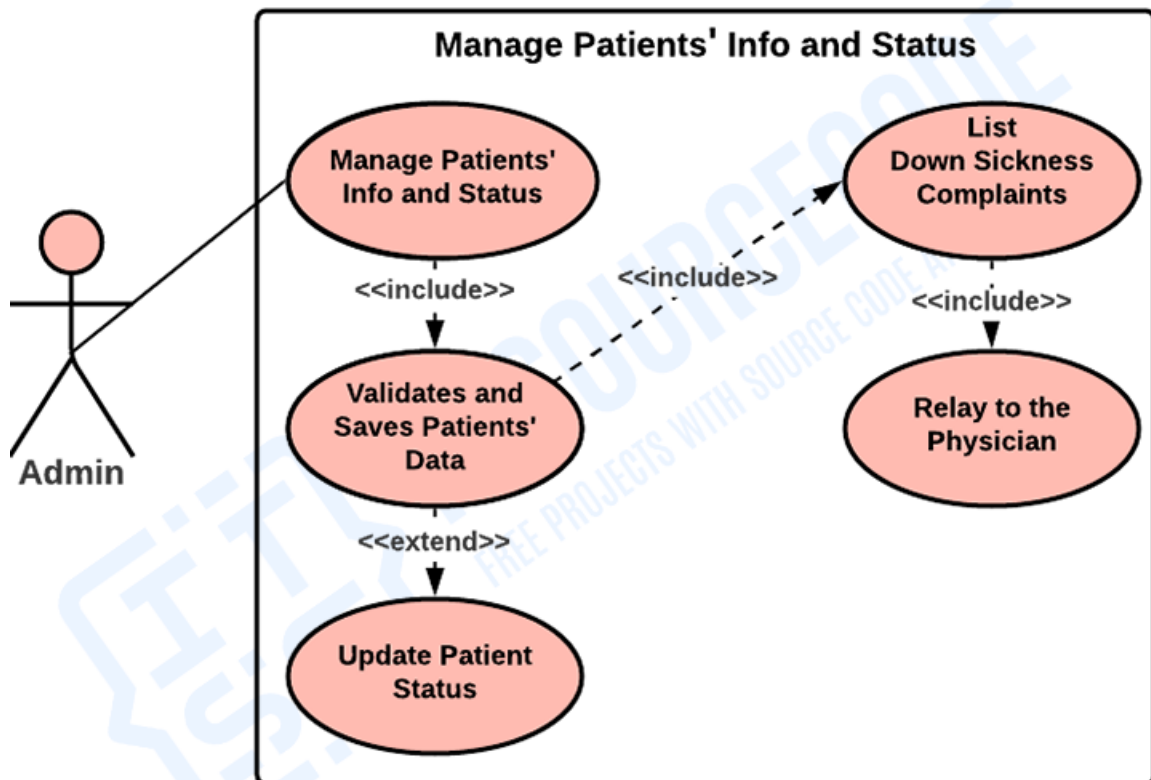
Manage Patients' Info and Status

Admin

Manage Patients' Info and Status

<<include>>

Validates and Saves Patients' Data

<<extend>>

Update Patient Status

<<include>>

List Down Sickness Complaints

<<include>>

Relay to the Physician

ITSOURCECODE
FREE PROJECTS WITH SOURCE CODE AND TUTORIALS